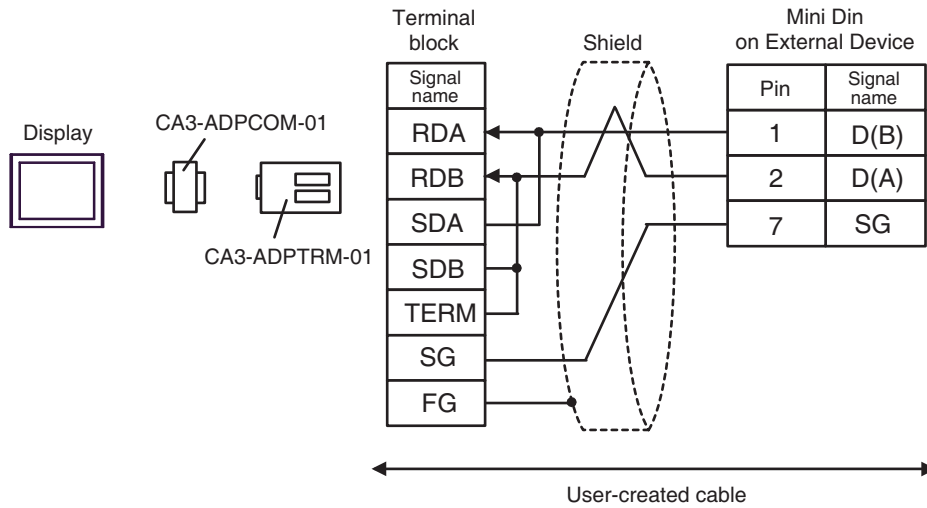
Display

CA3-ADPCOM-01

CA3-ADPTRM-01

Terminal block

| Signal name |
|---|
| RDA |
| RDB |
| SDA |
| SDB |
| TERM |
| SG |
| FG |

Shield

Mini Din on External Device

| Pin | Signal name |
|---|---|
| 1 | D(B) |
| 2 | D(A) |
| 7 | SG |

User-created cable